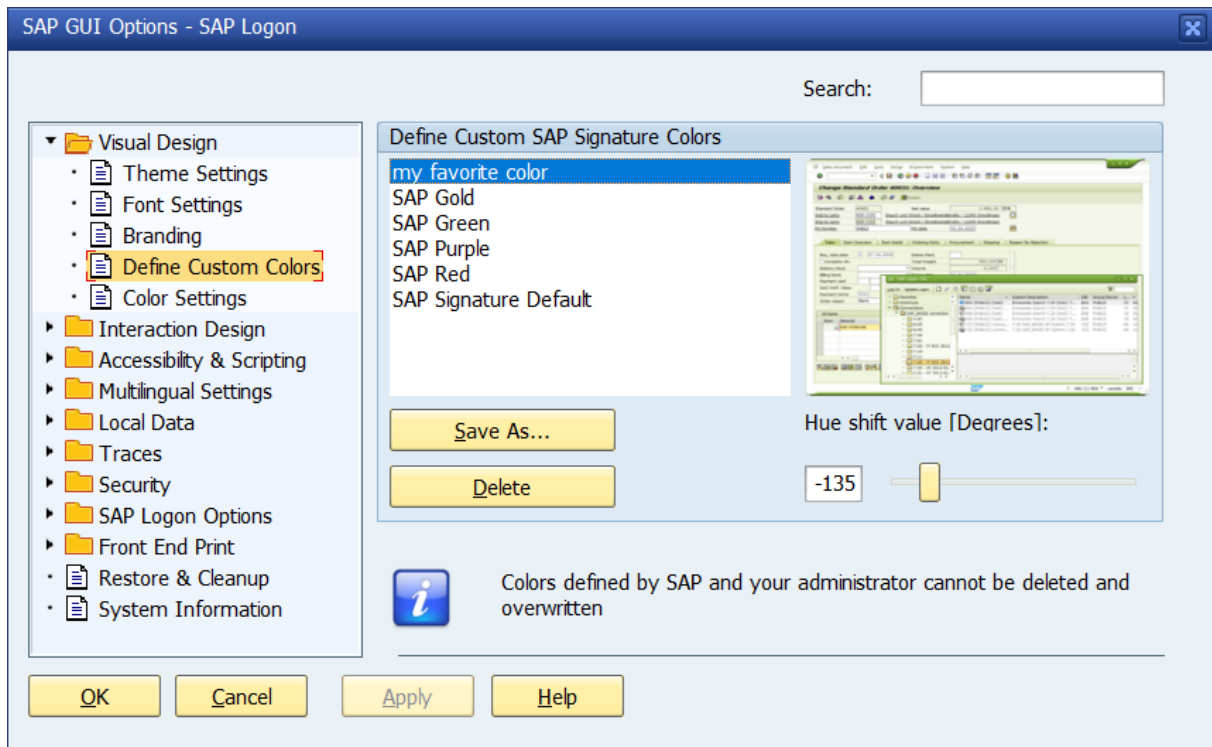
SAP GUI Options - SAP Logon

Search:

Visual Design
Theme Settings
Font Settings
Branding
Define Custom Colors
Color Settings
Interaction Design
Accessibility & Scripting
Multilingual Settings
Local Data
Traces
Security
SAP Logon Options
Front End Print
Restore & Cleanup
System Information

Define Custom SAP Signature Colors

my favorite color
SAP Gold
SAP Green
SAP Purple
SAP Red
SAP Signature Default

Change Standard Order 40031: Overview

Save As...

Delete

Hue shift value [Degrees]:

-135

Colors defined by SAP and your administrator cannot be deleted and overwritten

OK

Cancel

Apply

Help